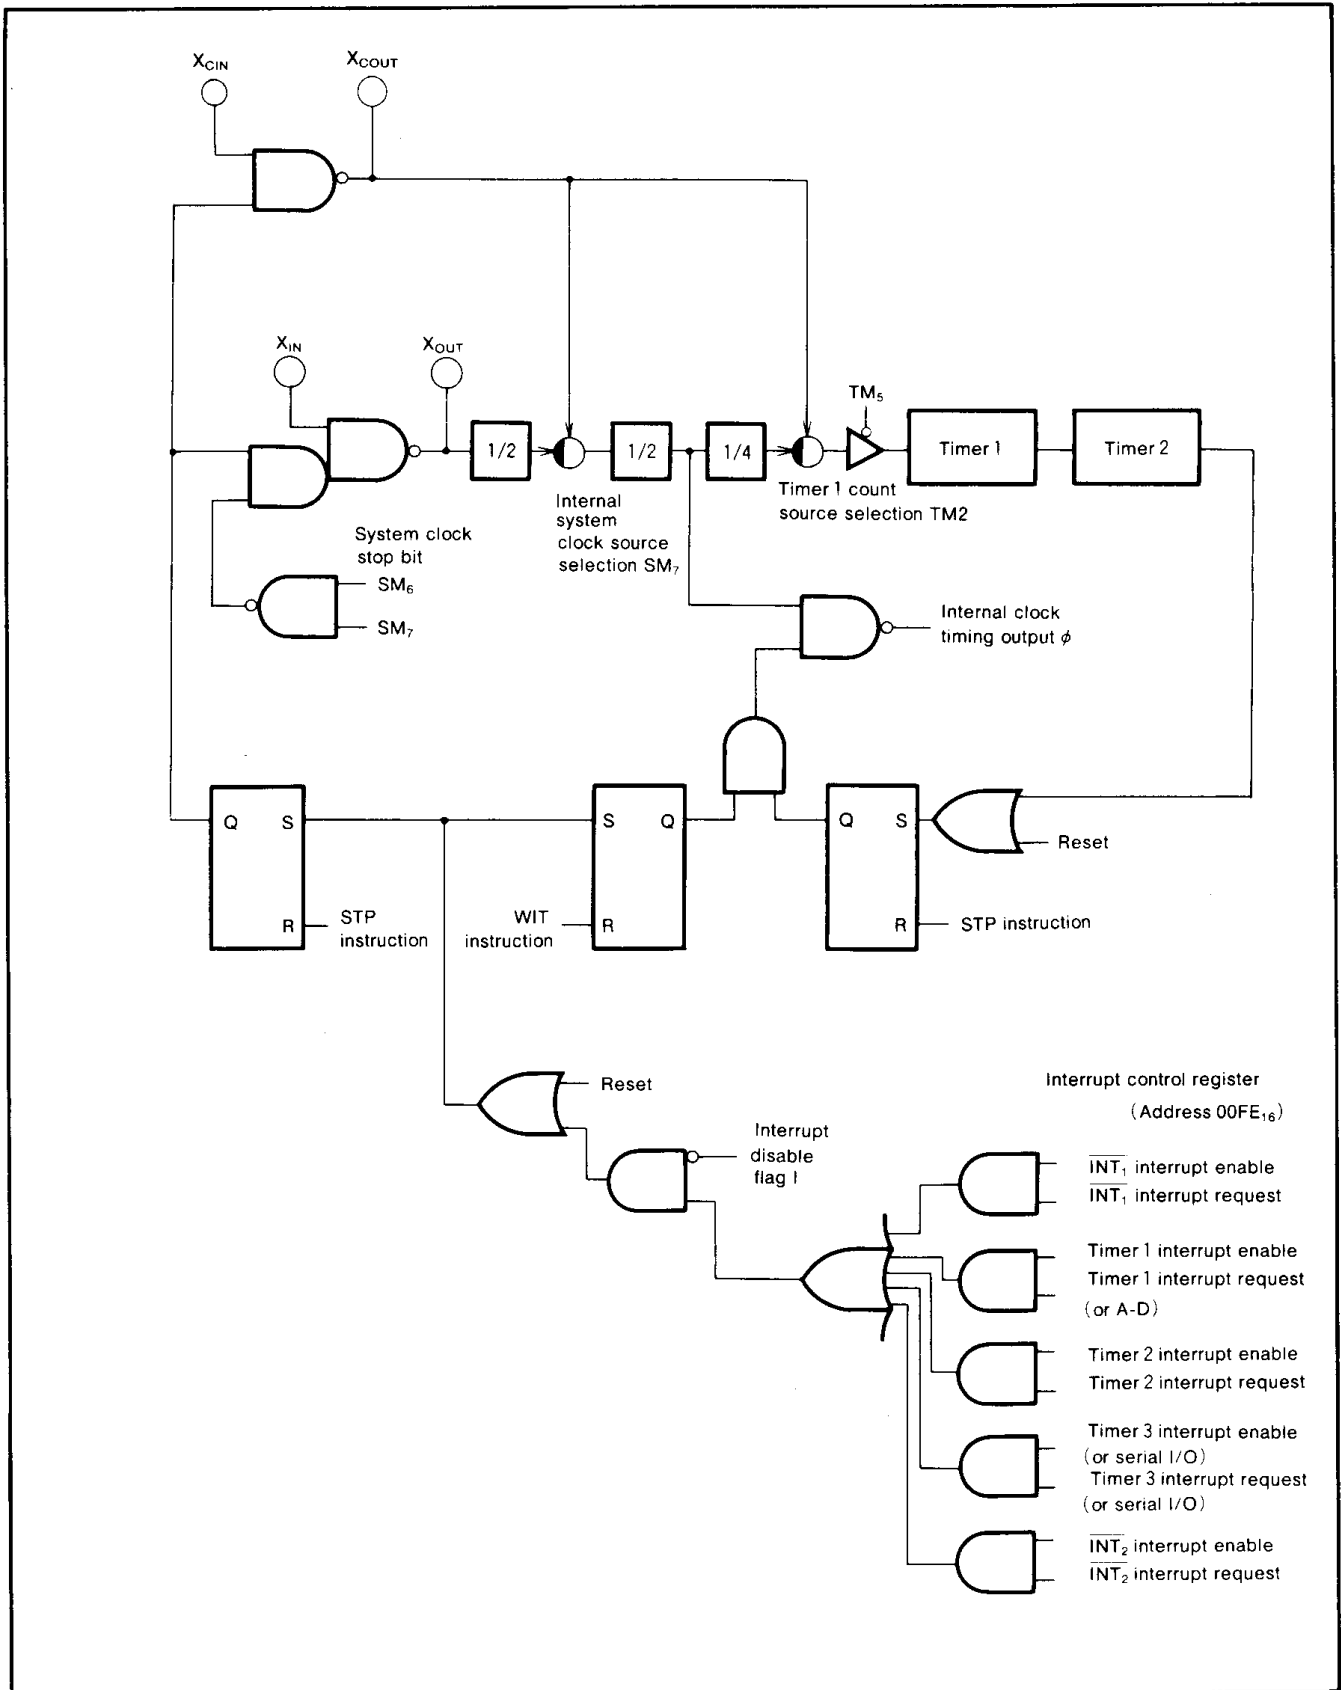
$X_{CIN}$

$X_{COUT}$

$X_{IN}$

$X_{OUT}$

1/2

1/2

1/4

$TM_5$

Timer 1

Timer 2

Internal system clock source selection $SM_7$

Timer 1 count source selection TM2

System clock stop bit

$SM_6$

$SM_7$

Internal clock timing output $\phi$

Q S

R

STP instruction

S Q

WIT instruction

R

Q S

R

Reset

STP instruction

Reset

Interrupt disable flag I

Interrupt control register

(Address $00FE_{16}$)

$\overline{INT_1}$ interrupt enable

$\overline{INT_1}$ interrupt request

Timer 1 interrupt enable

Timer 1 interrupt request

(or A-D)

Timer 2 interrupt enable

Timer 2 interrupt request

Timer 3 interrupt enable

(or serial I/O)

Timer 3 interrupt request

(or serial I/O)

$\overline{INT_2}$ interrupt enable

$\overline{INT_2}$ interrupt request